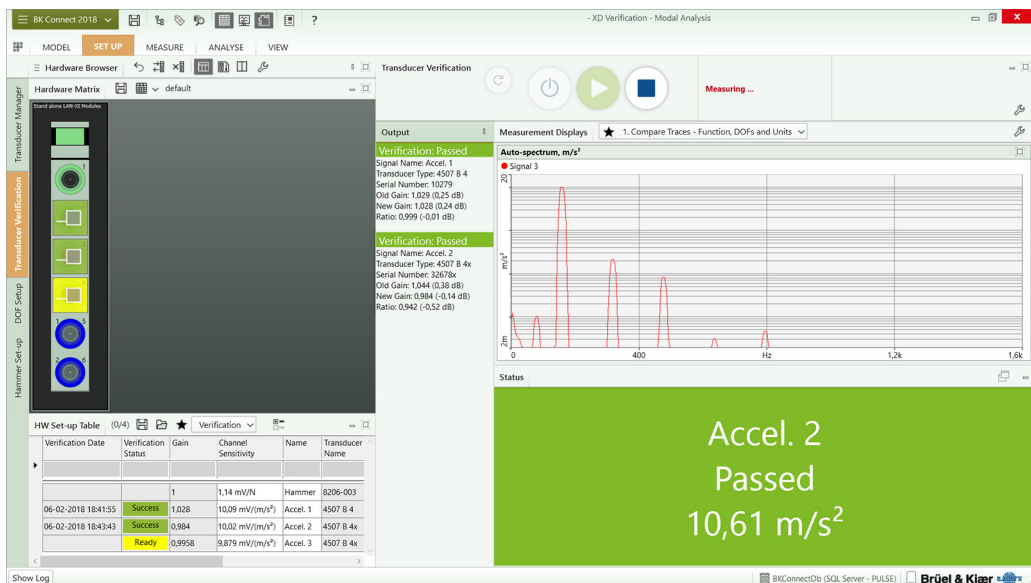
BK Connect 2018 ?

- XD Verification - Modal Analysis

MODEL SET UP MEASURE ANALYSE VIEW

Transducer Manager

Transducer Verification

DOF Setup

Hammer Set-up

Hardware Browser

Hardware Matrix default

Stand alone LAN-XI Modules

Transducer Verification

Measuring ...

Output

Verification: Passed
Signal Name: Accel. 1
Transducer Type: 4507 B 4
Serial Number: 10279
Old Gain: 1,029 (0,25 dB)
New Gain: 1,028 (0,24 dB)
Ratio: 0,999 (-0,01 dB)

Verification: Passed
Signal Name: Accel. 2
Transducer Type: 4507 B 4x
Serial Number: 32678x
Old Gain: 1,044 (0,38 dB)
New Gain: 0,984 (-0,14 dB)
Ratio: 0,942 (-0,52 dB)

Measurement Displays 1. Compare Traces - Function, DOFs and Units

Auto-spectrum, m/s²

Signal 3

20

m/s²

2m

0 400 Hz 1,2k 1,6k

Status

Accel. 2
Passed
10,61 m/s$^2$

HW Set-up Table (0/4) Verification

| Verification Date | Verification Status | Gain | Channel Sensitivity | Name | Transducer Name |
|---|---|---|---|---|---|
| | | | | | |
| | | 1 | 1,14 mV/N | Hammer | 8206-003 |
| 06-02-2018 18:41:55 | Success | 1,028 | 10,09 mV/(m/s²) | Accel. 1 | 4507 B 4 |
| 06-02-2018 18:43:43 | Success | 0,984 | 10,02 mV/(m/s²) | Accel. 2 | 4507 B 4x |
| | Ready | 0,9958 | 9,879 mV/(m/s²) | Accel. 3 | 4507 B 4x |

Show Log

BKConnectDb (SQL Server - PULSE)

Brüel & Kjær